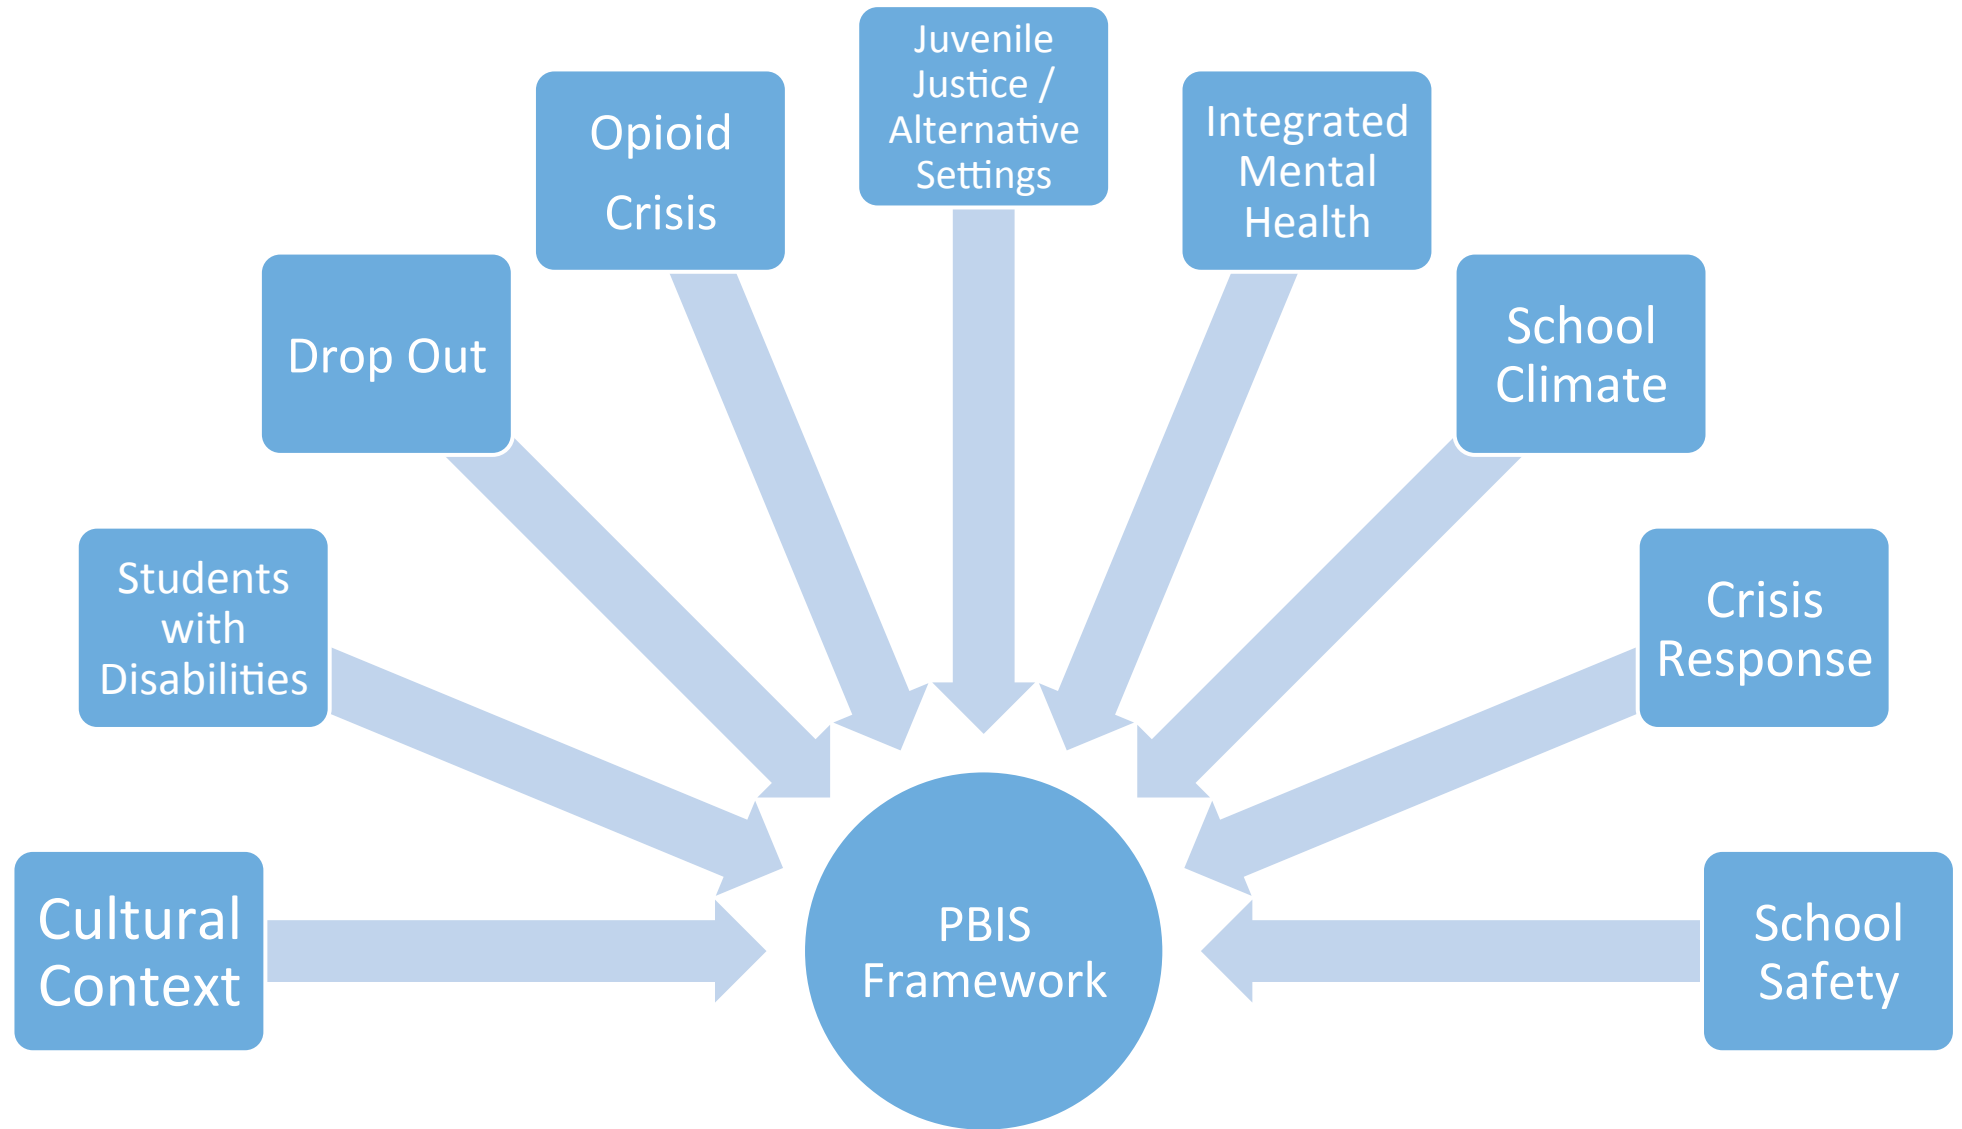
Juvenile Justice / Alternative Settings

Opioid Crisis

Integrated Mental Health

Drop Out

School Climate

Students with Disabilities

Crisis Response

Cultural Context

PBIS Framework

School Safety